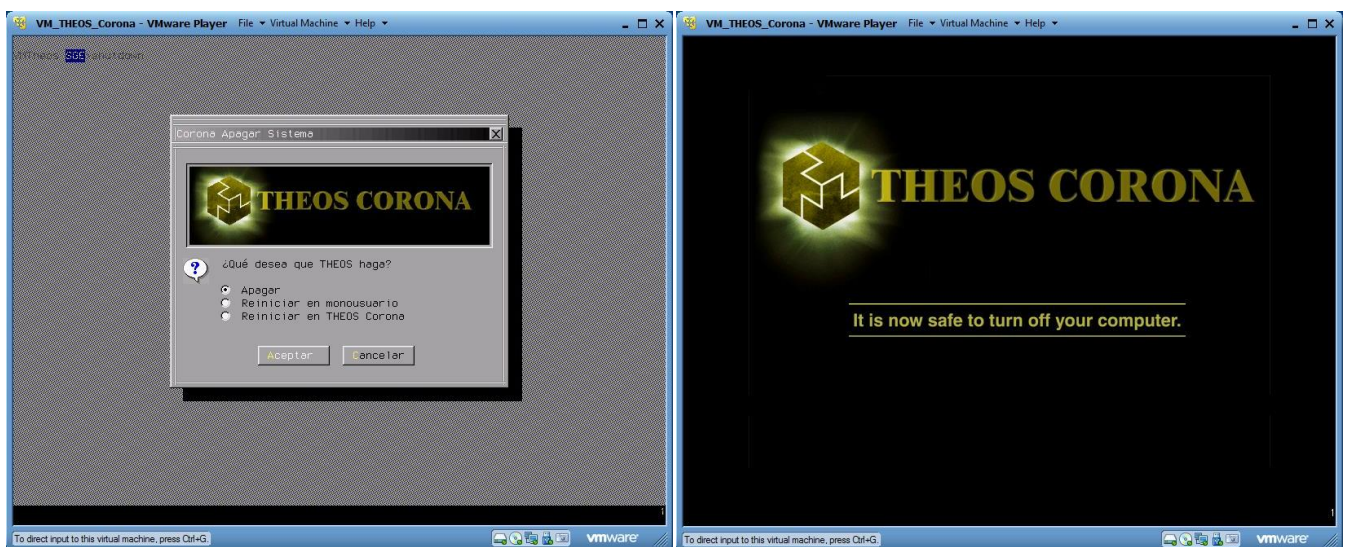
VM_THEOS_Corona - VMware Player File ▾ Virtual Machine ▾ Help ▾

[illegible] SGE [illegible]

Corona Apagar Sistema

THEOS CORONA

¿Qué desea que THEOS haga?

Apagar
Reiniciar en monousuario
Reiniciar en THEOS Corona

Aceptar
Cancelar

To direct input to this virtual machine, press Ctrl+G.

vmware

VM_THEOS_Corona - VMware Player File ▾ Virtual Machine ▾ Help ▾

THEOS CORONA

It is now safe to turn off your computer.

1

To direct input to this virtual machine, press Ctrl+G.

vmware